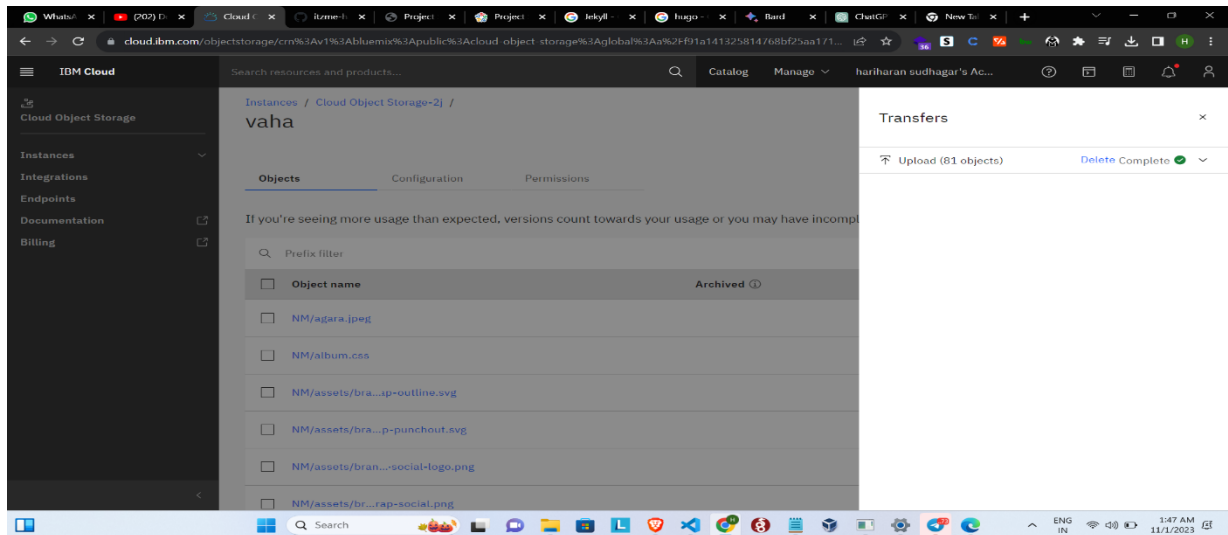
WhatsA × (202) D × Cloud C × itzme-h × Project × Project × Jekyll × hugo - × Bard × ChatGP × New Ta × +

cloud.ibm.com/objectstorage/crn%3Av1%3Abluemix%3Apublic%3Acloud-object-storage%3Aglobal%3Aa%2Ff91a141325814768bf25aa171...

IBM Cloud

Search resources and products...

Catalog Manage hariharan sudhagar's Ac...

Cloud Object Storage

Instances

Integrations

Endpoints

Documentation

Billing

Instances / Cloud Object Storage-2j /

vaha

Objects Configuration Permissions

If you're seeing more usage than expected, versions count towards your usage or you may have incompl

Prefix filter

| Object name | Archived ⓘ |
|---|---|
| NM/agara.jpeg | |
| NM/album.css | |
| NM/assets/bra...p-outline.svg | |
| NM/assets/bra...p-punchout.svg | |
| NM/assets/bran...-social-logo.png | |
| NM/assets/br...rap-social.png | |

Transfers

Upload (81 objects) Delete Complete

Search

ENG IN 1:47 AM 11/1/2023